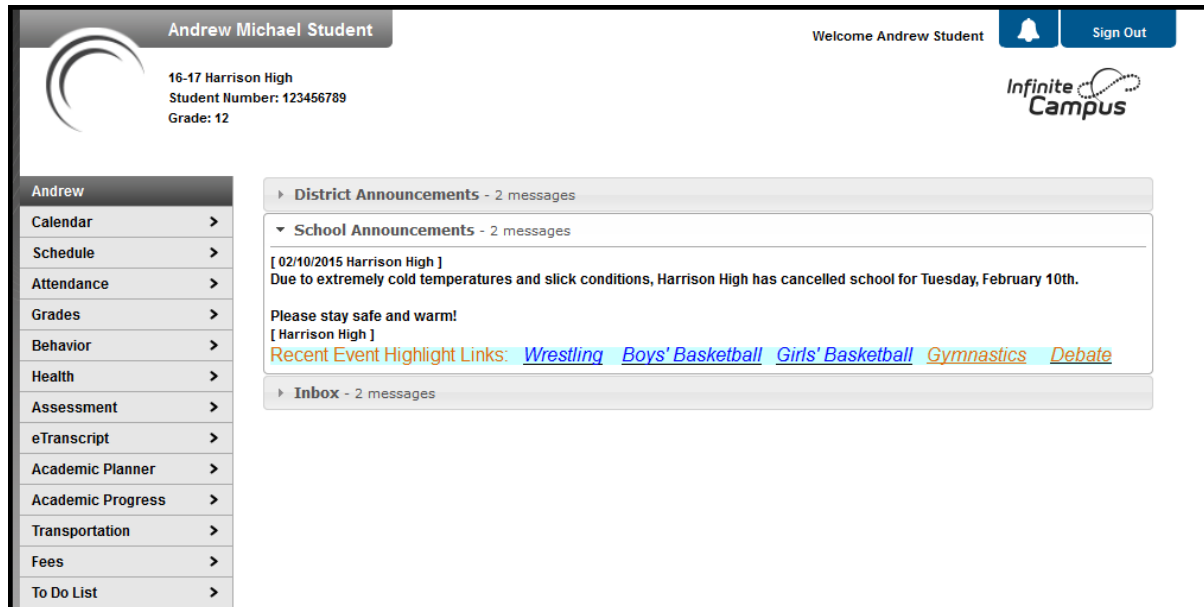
Andrew Michael Student

16-17 Harrison High
Student Number: 123456789
Grade: 12

Welcome Andrew Student

Sign Out

Infinite Campus

Andrew
Calendar >
Schedule >
Attendance >
Grades >
Behavior >
Health >
Assessment >
eTranscript >
Academic Planner >
Academic Progress >
Transportation >
Fees >
To Do List >

District Announcements - 2 messages

School Announcements - 2 messages

[ 02/10/2015 Harrison High ]
Due to extremely cold temperatures and slick conditions, Harrison High has cancelled school for Tuesday, February 10th.

Please stay safe and warm!
[ Harrison High ]
Recent Event Highlight Links: Wrestling Boys' Basketball Girls' Basketball Gymnastics Debate

Inbox - 2 messages